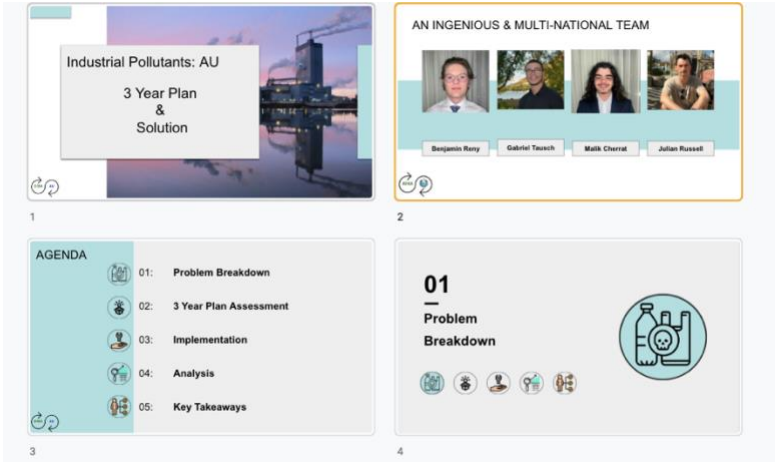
Industrial Pollutants: AU

3 Year Plan
&
Solution

1

AN INGENIOUS & MULTI-NATIONAL TEAM

Benjamin Reny

Gabriel Tausch

Malik Cherrat

Julian Russell

2

AGENDA

01: Problem Breakdown

02: 3 Year Plan Assessment

03: Implementation

04: Analysis

05: Key Takeaways

3

01

Problem Breakdown

4